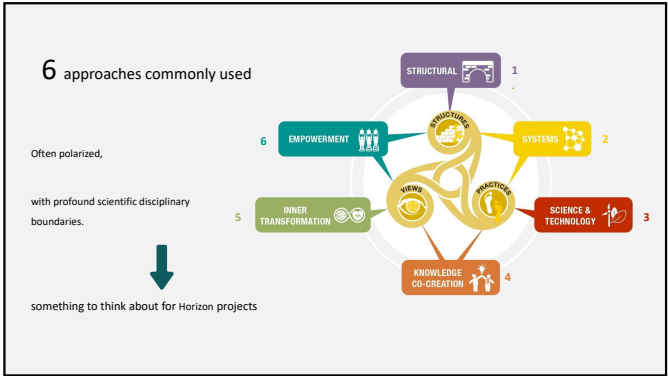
6 approaches commonly used

Often polarized,

with profound scientific disciplinary boundaries.

something to think about for Horizon projects

STRUCTURAL 1

SYSTEMS 2

SCIENCE & TECHNOLOGY 3

KNOWLEDGE CO-CREATION 4

INNER TRANSFORMATION 5

EMPOWERMENT 6

STRUCTURES

PRACTICES

VIEWS